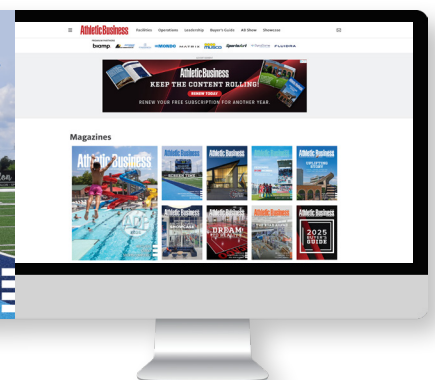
Athletic Business Facilities Operations Leadership Buyer's Guide AB Show Showcase

PREMIUM PARTNERS bamp MATRIX MUSCO

Athletic Business
KEEP THE CONTENT ROLLING!
RENEW TODAY
RENEW YOUR FREE SUBSCRIPTION FOR ANOTHER YEAR.

Magazines

Athletic Business

Athletic Business

Athletic Business

Athletic Business

Athletic Business
COLLECTIVE STORY

Athletic Business
SHOWCASE

Athletic Business
DREAM

Athletic Business

Athletic Business
2025 BUYER'S GUIDE